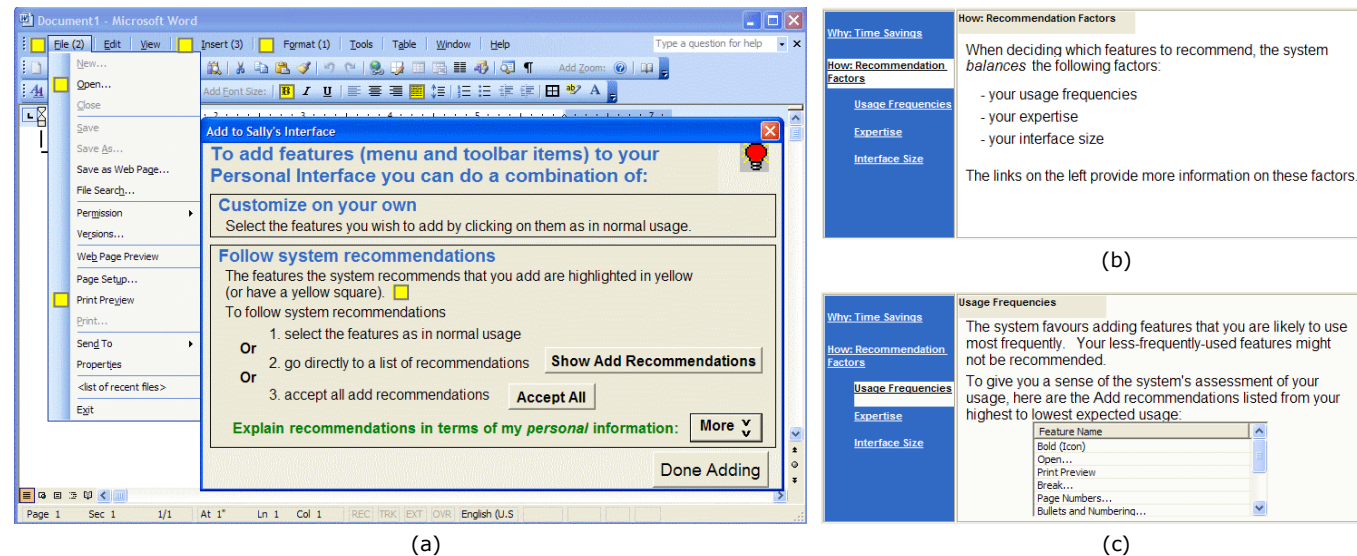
Document1 - Microsoft Word

File (2) Edit View Insert (3) Format (1) Tools Table Window Help

Type a question for help

New...
Open...
Close
Save
Save As...
Save as Web Page...
File Search...
Permission
Versions...
Web Page Preview
Page Setup...
Print Preview
Print...
Send To
Properties
<list of recent files>
Exit

Add Zoom:
Add Font Size:

Add to Sally's Interface

To add features (menu and toolbar items) to your Personal Interface you can do a combination of:

Customize on your own
Select the features you wish to add by clicking on them as in normal usage.

Follow system recommendations
The features the system recommends that you add are highlighted in yellow (or have a yellow square).
To follow system recommendations
1. select the features as in normal usage
Or
2. go directly to a list of recommendations
Show Add Recommendations
Or
3. accept all add recommendations
Accept All
Explain recommendations in terms of my personal information:
More

Done Adding

Page 1 Sec 1 1/1 At 1" Ln 1 Col 1 REC TRK EXT OVR English (U.S

(a)

Why: Time Savings
How: Recommendation Factors
Usage Frequencies
Expertise
Interface Size

How: Recommendation Factors

When deciding which features to recommend, the system balances the following factors:

- your usage frequencies
- your expertise
- your interface size

The links on the left provide more information on these factors.

(b)

Why: Time Savings
How: Recommendation Factors
Usage Frequencies
Expertise
Interface Size

Usage Frequencies

The system favours adding features that you are likely to use most frequently. Your less-frequently-used features might not be recommended.

To give you a sense of the system's assessment of your usage, here are the Add recommendations listed from your highest to lowest expected usage:

| Feature Name |
|---|
| Bold (Icon) |
| Open... |
| Print Preview |
| Break... |
| Page Numbers... |
| Bullets and Numbering... |

(c)